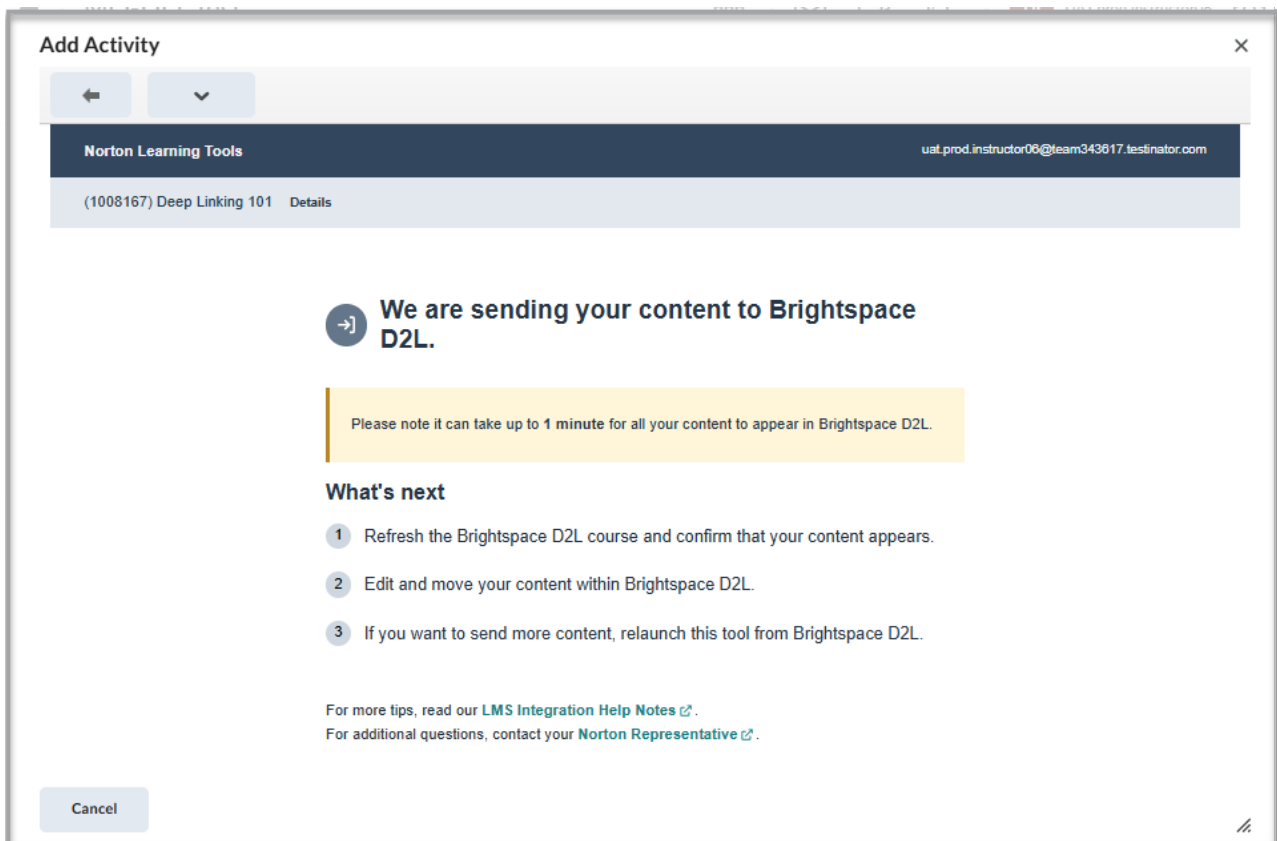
Add Activity

×

Norton Learning Tools

uat.prod.instructor06@team343617.testinator.com

(1008167) Deep Linking 101 Details

We are sending your content to Brightspace D2L.

Please note it can take up to **1 minute** for all your content to appear in Brightspace D2L.

What's next

1 Refresh the Brightspace D2L course and confirm that your content appears.

2 Edit and move your content within Brightspace D2L.

3 If you want to send more content, relaunch this tool from Brightspace D2L.

For more tips, read our LMS Integration Help Notes.
For additional questions, contact your Norton Representative.

Cancel